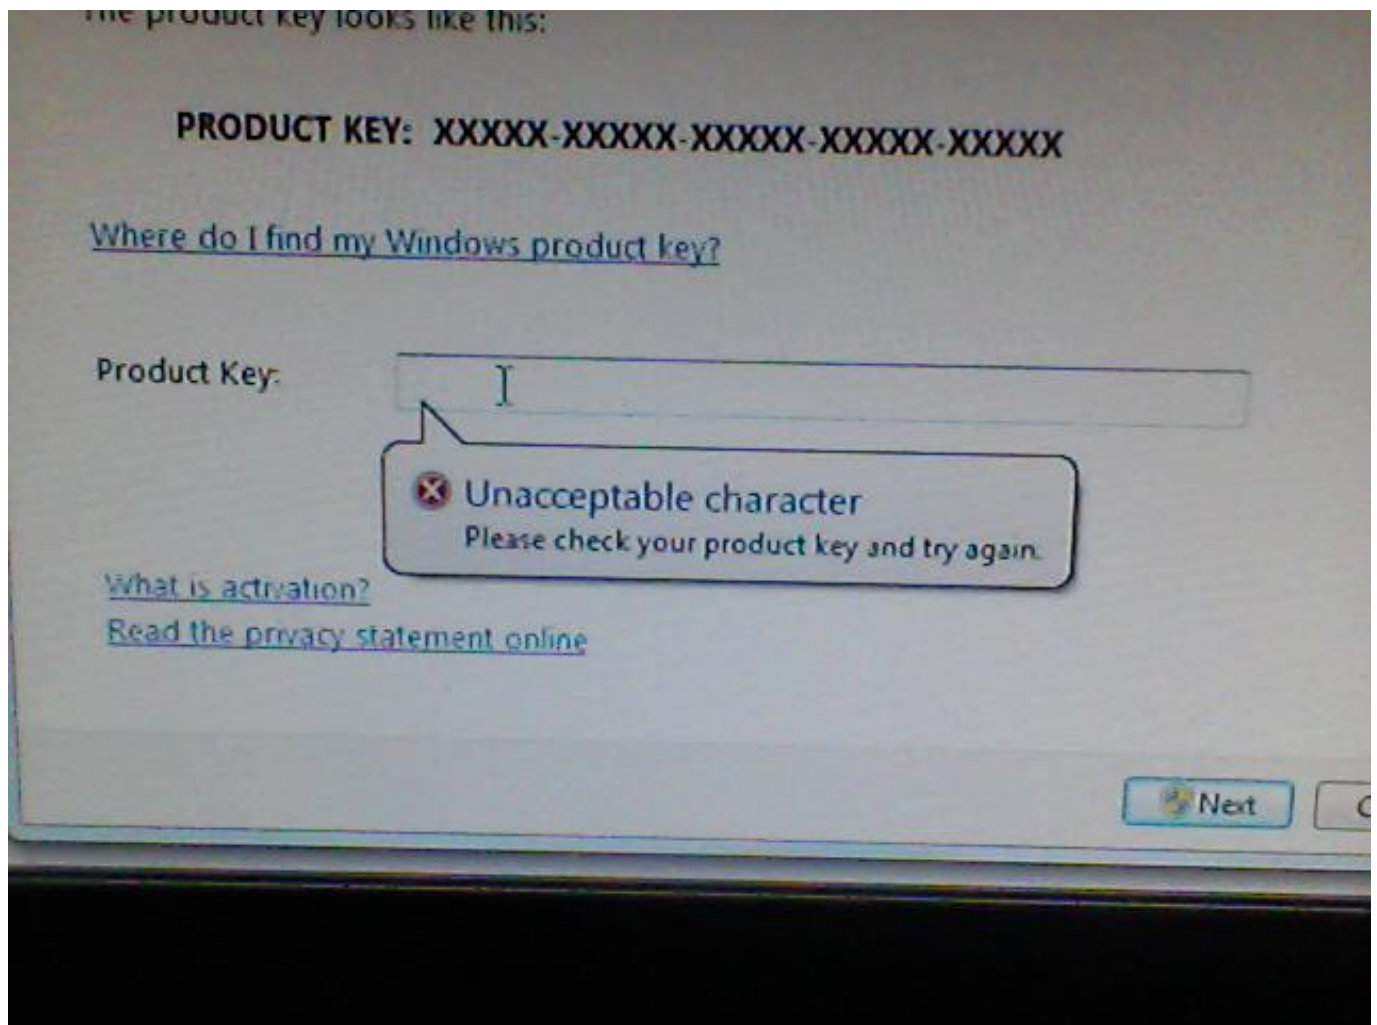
The product key looks like this:

PRODUCT KEY: XXXXX-XXXXX-XXXXX-XXXXX-XXXXX

Where do I find my Windows product key?

Product Key:

Unacceptable character
Please check your product key and try again.

What is activation?
Read the privacy statement online

Next
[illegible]